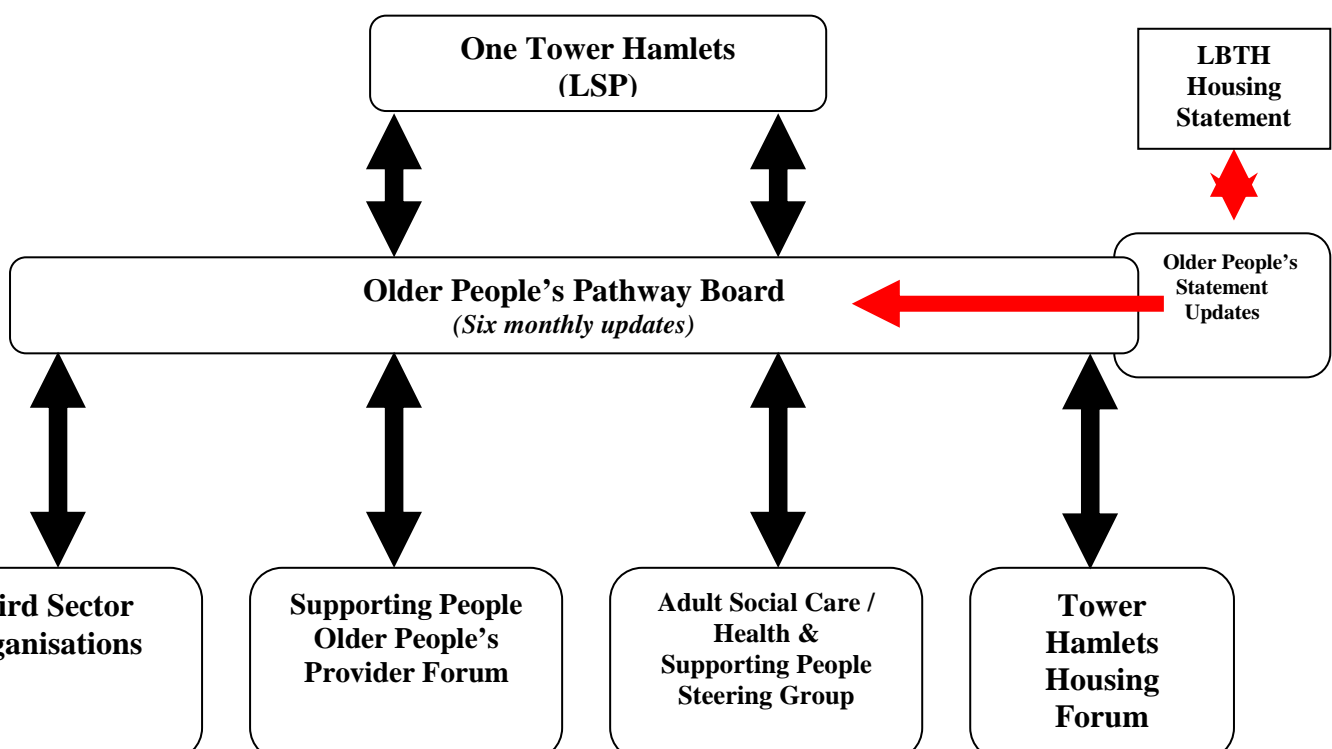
One Tower Hamlets (LSP)

LBTH Housing Statement

Older People's Pathway Board
*(Six monthly updates)*

Older People's Statement Updates

ird Sector ganisations

Supporting People Older People's Provider Forum

Adult Social Care / Health & Supporting People Steering Group

Tower Hamlets Housing Forum